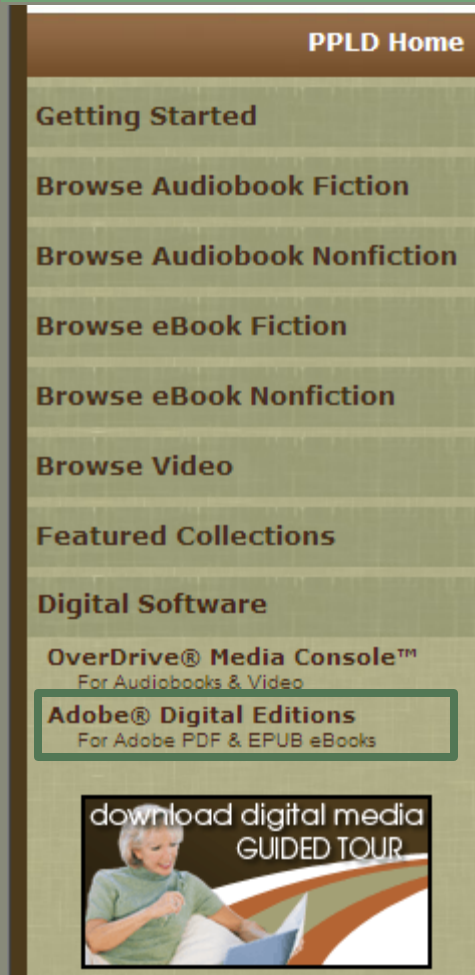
PPLD Home

Getting Started

Browse Audiobook Fiction

Browse Audiobook Nonfiction

Browse eBook Fiction

Browse eBook Nonfiction

Browse Video

Featured Collections

Digital Software

OverDrive® Media Console™
For Audiobooks & Video

Adobe® Digital Editions
For Adobe PDF & EPUB eBooks

download digital media
GUIDED TOUR